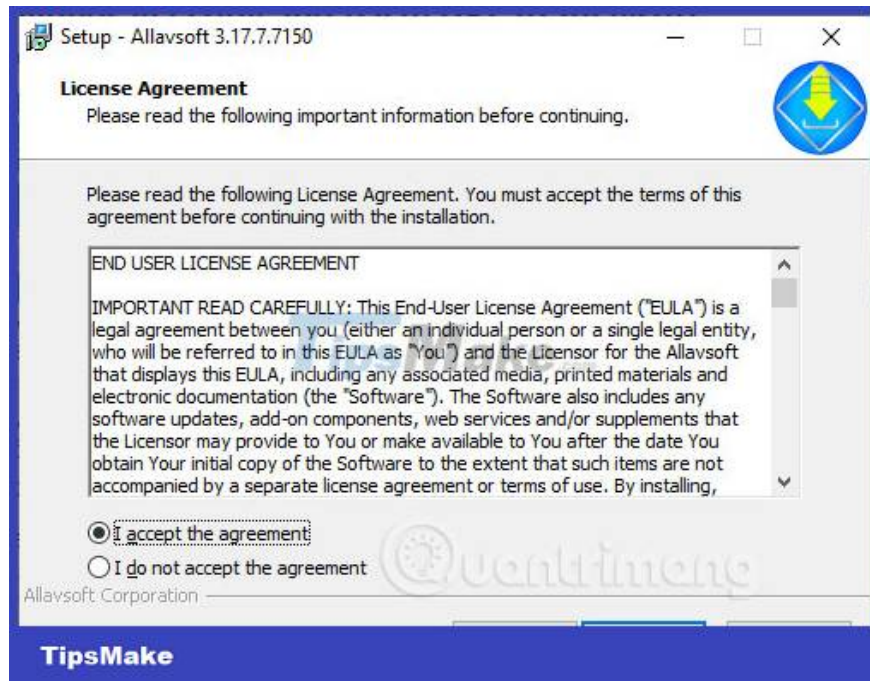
Setup - Allavsoft 3.17.7.7150

License Agreement
Please read the following important information before continuing.

Please read the following License Agreement. You must accept the terms of this agreement before continuing with the installation.

END USER LICENSE AGREEMENT

IMPORTANT READ CAREFULLY: This End-User License Agreement ("EULA") is a legal agreement between you (either an individual person or a single legal entity, who will be referred to in this EULA as "You") and the Licensor for the Allavsoft that displays this EULA, including any associated media, printed materials and electronic documentation (the "Software"). The Software also includes any software updates, add-on components, web services and/or supplements that the Licensor may provide to You or make available to You after the date You obtain Your initial copy of the Software to the extent that such items are not accompanied by a separate license agreement or terms of use. By installing,

I accept the agreement
I do not accept the agreement

Allavsoft Corporation

Quantrimang

TipsMake